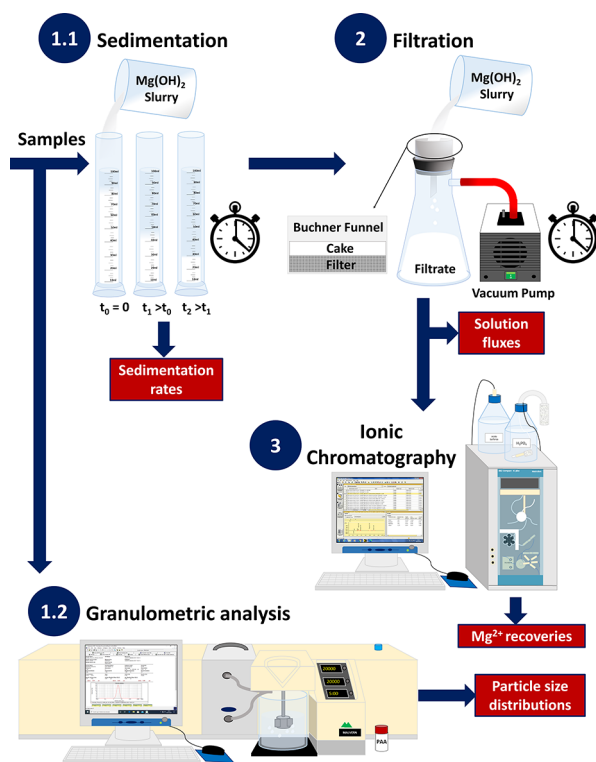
1.1 Sedimentation

$Mg(OH)_2$ Slurry

Samples

$t_0 = 0$ $t_1 > t_0$ $t_2 > t_1$

Sedimentation rates

2 Filtration

$Mg(OH)_2$ Slurry

Buchner Funnel

Cake

Filter

Filtrate

Vacuum Pump

Solution fluxes

3 Ionic Chromatography

$Mg^{2+}$ recoveries

1.2 Granulometric analysis

20000

20000

5:00

PAA

Particle size distributions